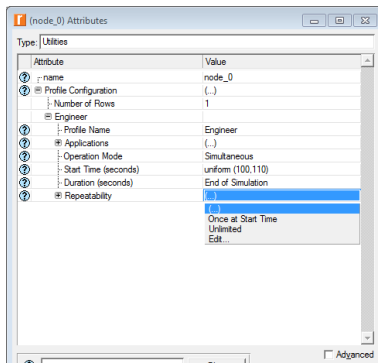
(node_0) Attributes

Type: Utilities

| Attribute | Value |
|---|---|
| name | node_0 |
| Profile Configuration | (...) |
| Number of Rows | 1 |
| Engineer | |
| Profile Name | Engineer |
| Applications | (...) |
| Operation Mode | Simultaneous |
| Start Time (seconds) | uniform (100,110) |
| Duration (seconds) | End of Simulation |
| Repeatability | (...) |

(...)
Once at Start Time
Unlimited
Edit...

Advanced